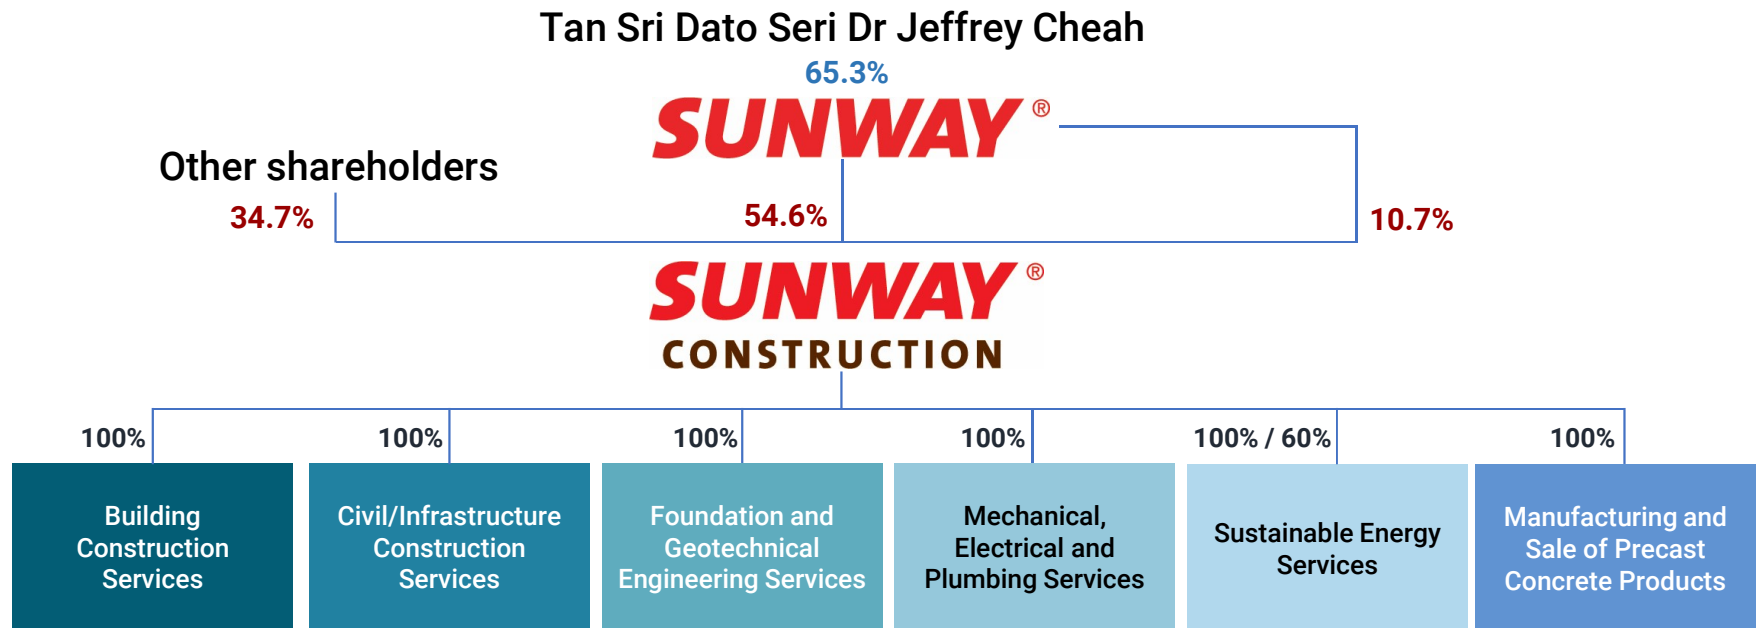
Tan Sri Dato Seri Dr Jeffrey Cheah

65.3%

SUNWAY®

Other shareholders

34.7%

54.6%

10.7%

SUNWAY®
CONSTRUCTION

100%

100%

100%

100%

100% / 60%

100%

Building Construction Services

Civil/Infrastructure Construction Services

Foundation and Geotechnical Engineering Services

Mechanical, Electrical and Plumbing Services

Sustainable Energy Services

Manufacturing and Sale of Precast Concrete Products